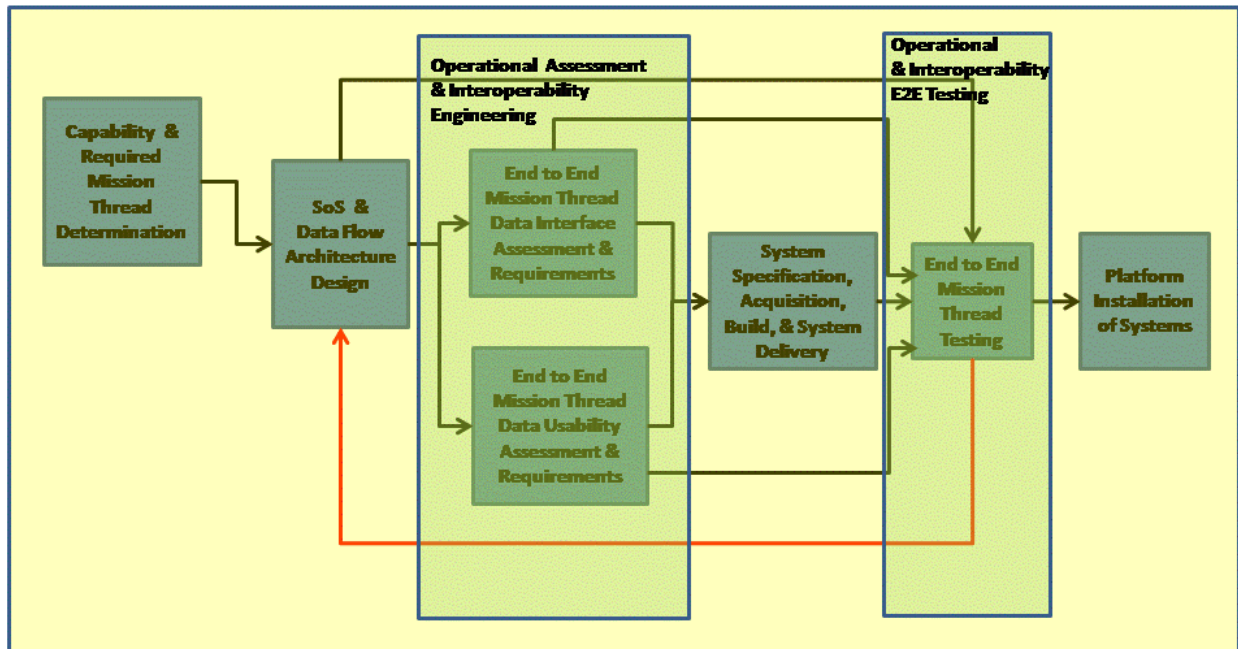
Capability & Required Mission Thread Determination

SoS & Data Flow Architecture Design

Operational Assessment & Interoperability Engineering

End to End Mission Thread Data Interface Assessment & Requirements

End to End Mission Thread Data Usability Assessment & Requirements

System Specification, Acquisition, Build, & System Delivery

Operational & Interoperability E2E Testing

End to End Mission Thread Testing

Platform Installation of Systems